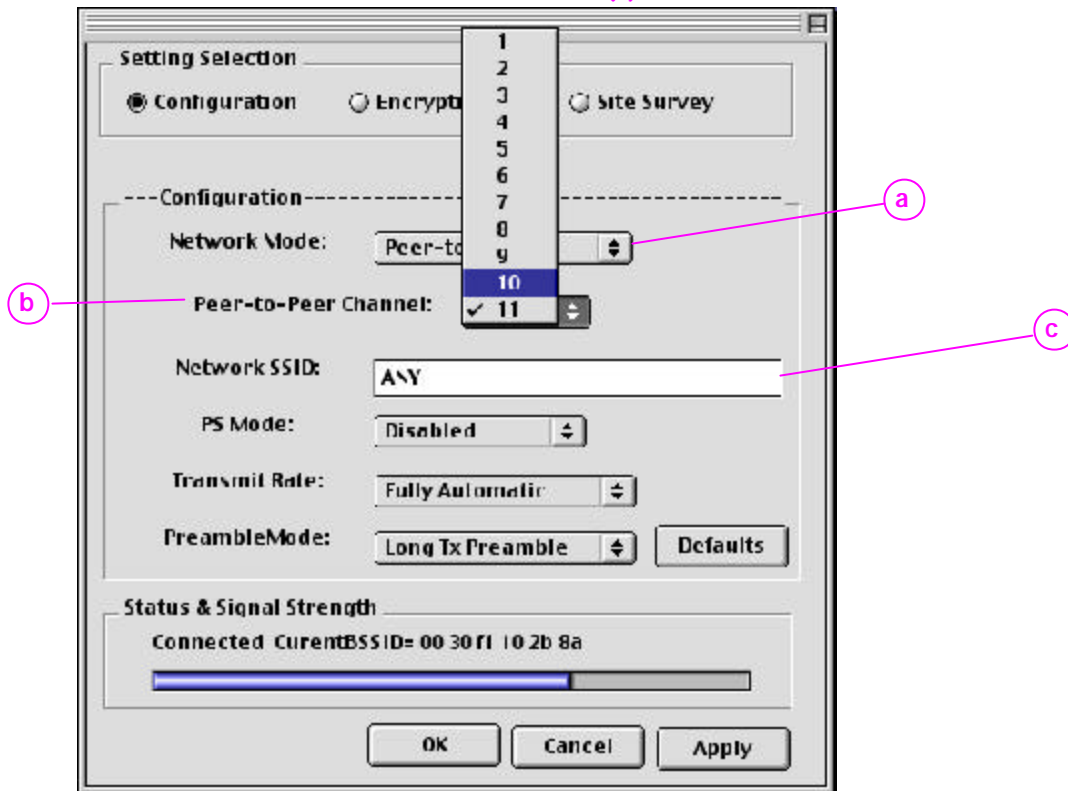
Setting Selection

Configuration

Encrypt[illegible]

Site Survey

1
2
3
4
5
6
7
8
9
10
✓ 11

---Configuration---

a

Network Mode: Peer-to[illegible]

b

Peer-to-Peer Channel:

c

Network SSID: ANY

PS Mode: Disabled

Transmit Rate: Fully Automatic

PreambleMode: Long Tx Preamble

Defaults

Status & Signal Strength

Connected CurentBSSID= 00 30 f1 10 2b 8a

OK

Cancel

Apply